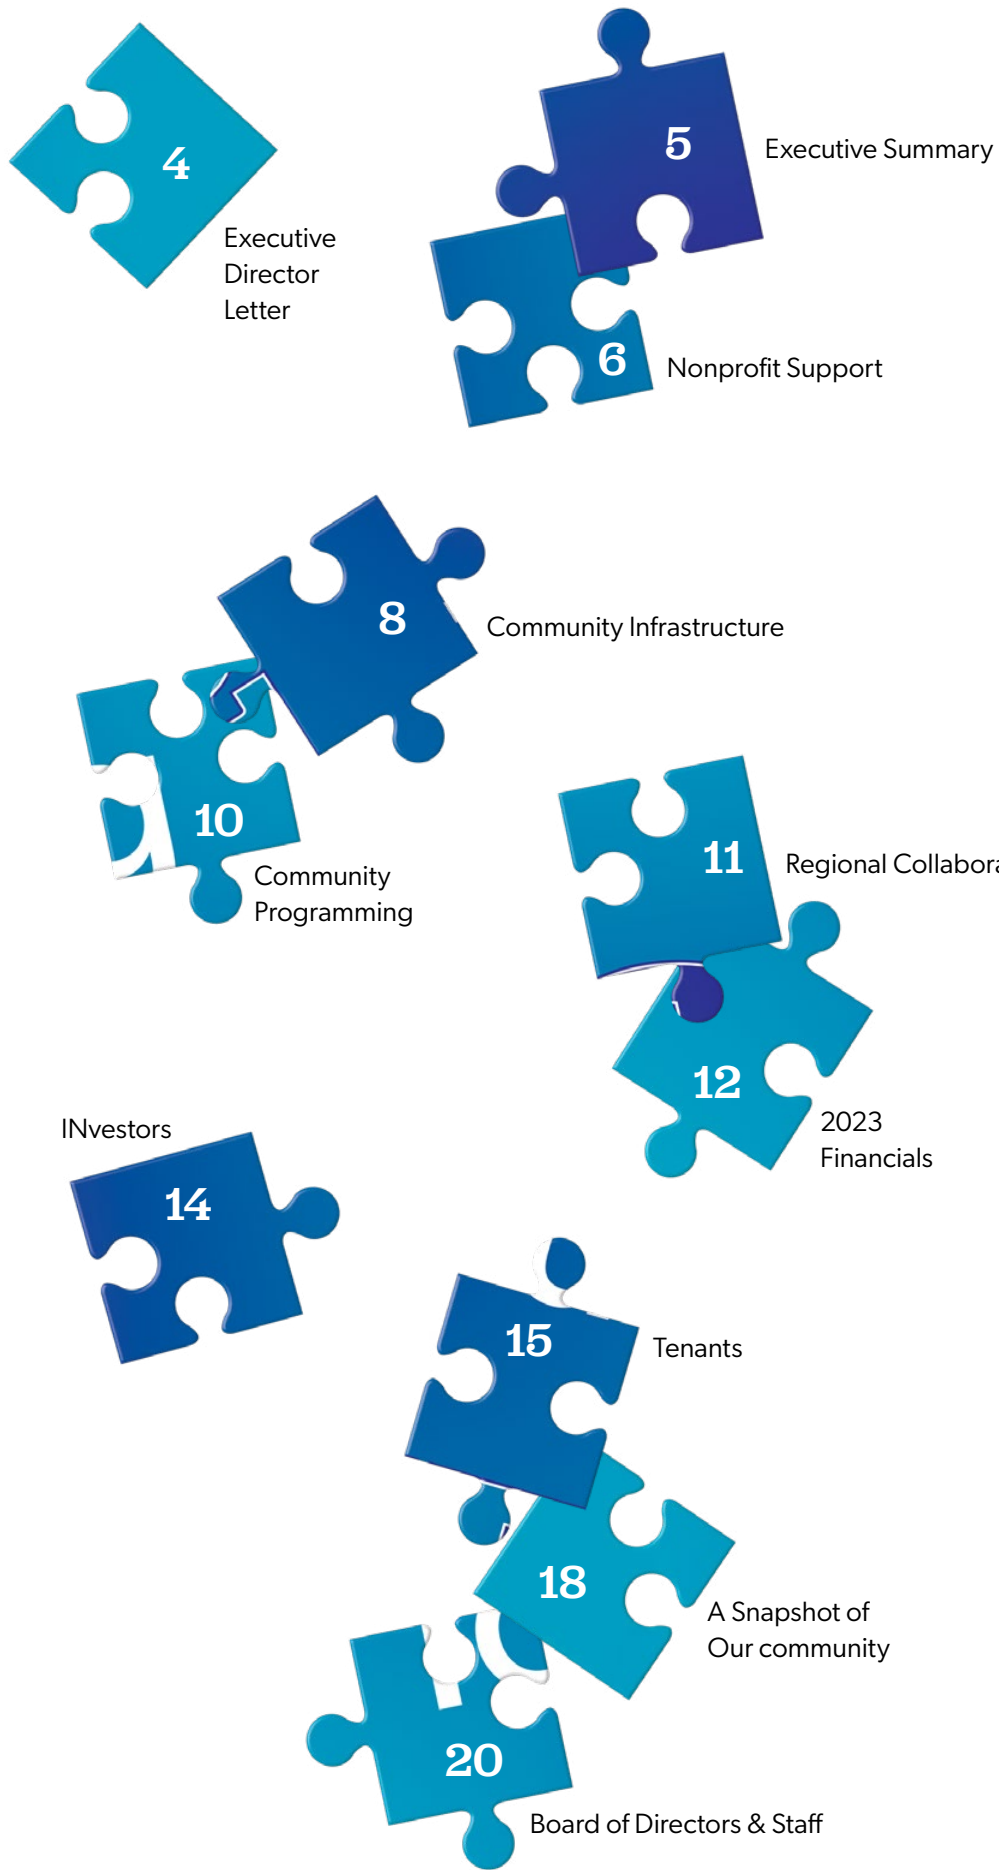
4

Executive Director Letter

5

Executive Summary

6

Nonprofit Support

8

Community Infrastructure

10

Community Programming

11

Regional Collabora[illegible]

12

2023 Financials

INvestors

14

15

Tenants

18

A Snapshot of Our community

20

Board of Directors & Staff